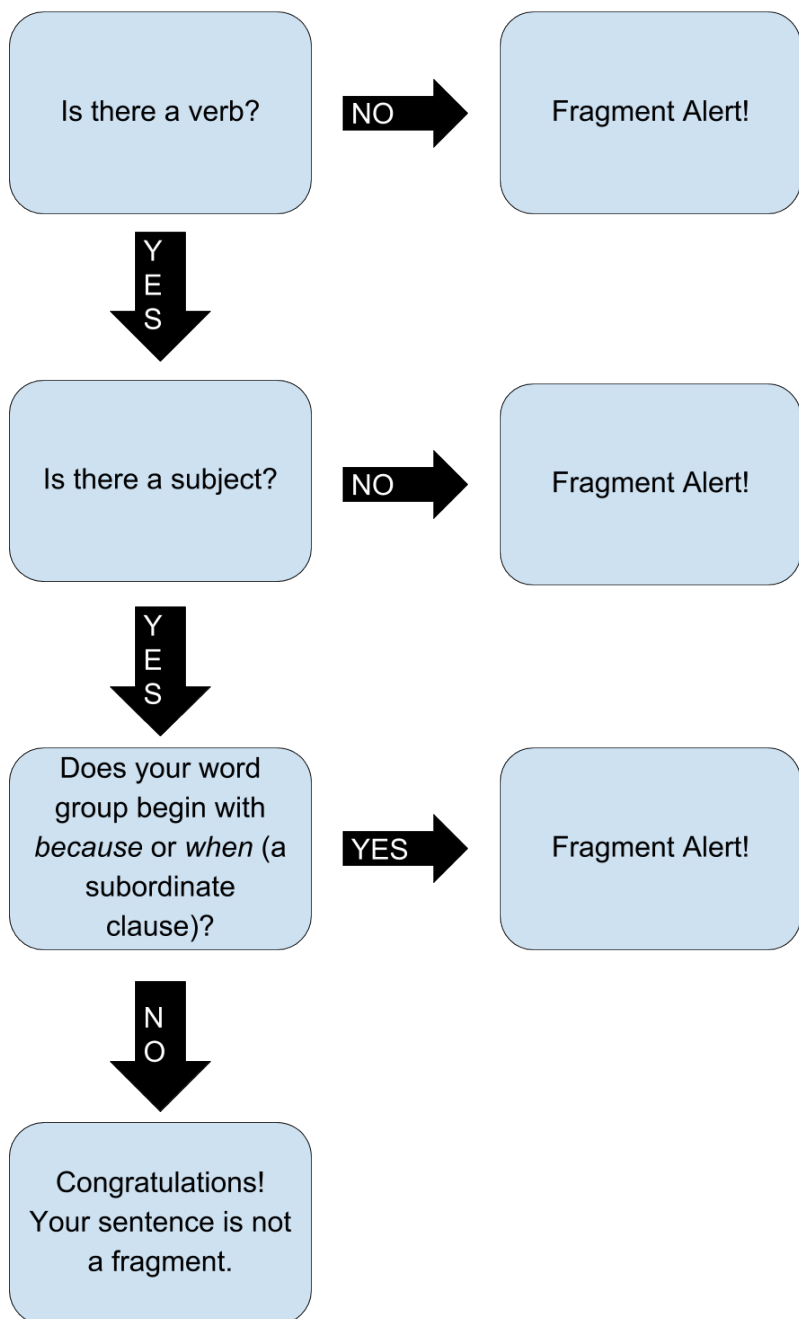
Is there a verb?

NO

Fragment Alert!

YES

Is there a subject?

NO

Fragment Alert!

YES

Does your word group begin with *because* or *when* (a subordinate clause)?

YES

Fragment Alert!

NO

Congratulations! Your sentence is not a fragment.